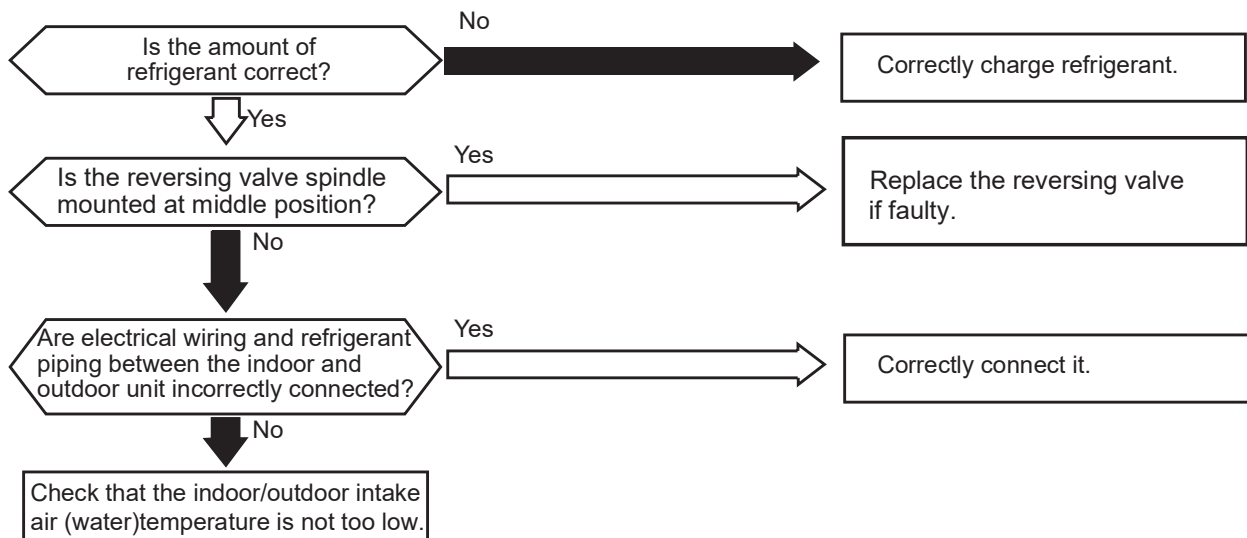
Is the amount of refrigerant correct?

No

Correctly charge refrigerant.

Yes

Is the reversing valve spindle mounted at middle position?

Yes

Replace the reversing valve if faulty.

No

Are electrical wiring and refrigerant piping between the indoor and outdoor unit incorrectly connected?

Yes

Correctly connect it.

No

Check that the indoor/outdoor intake air (water)temperature is not too low.